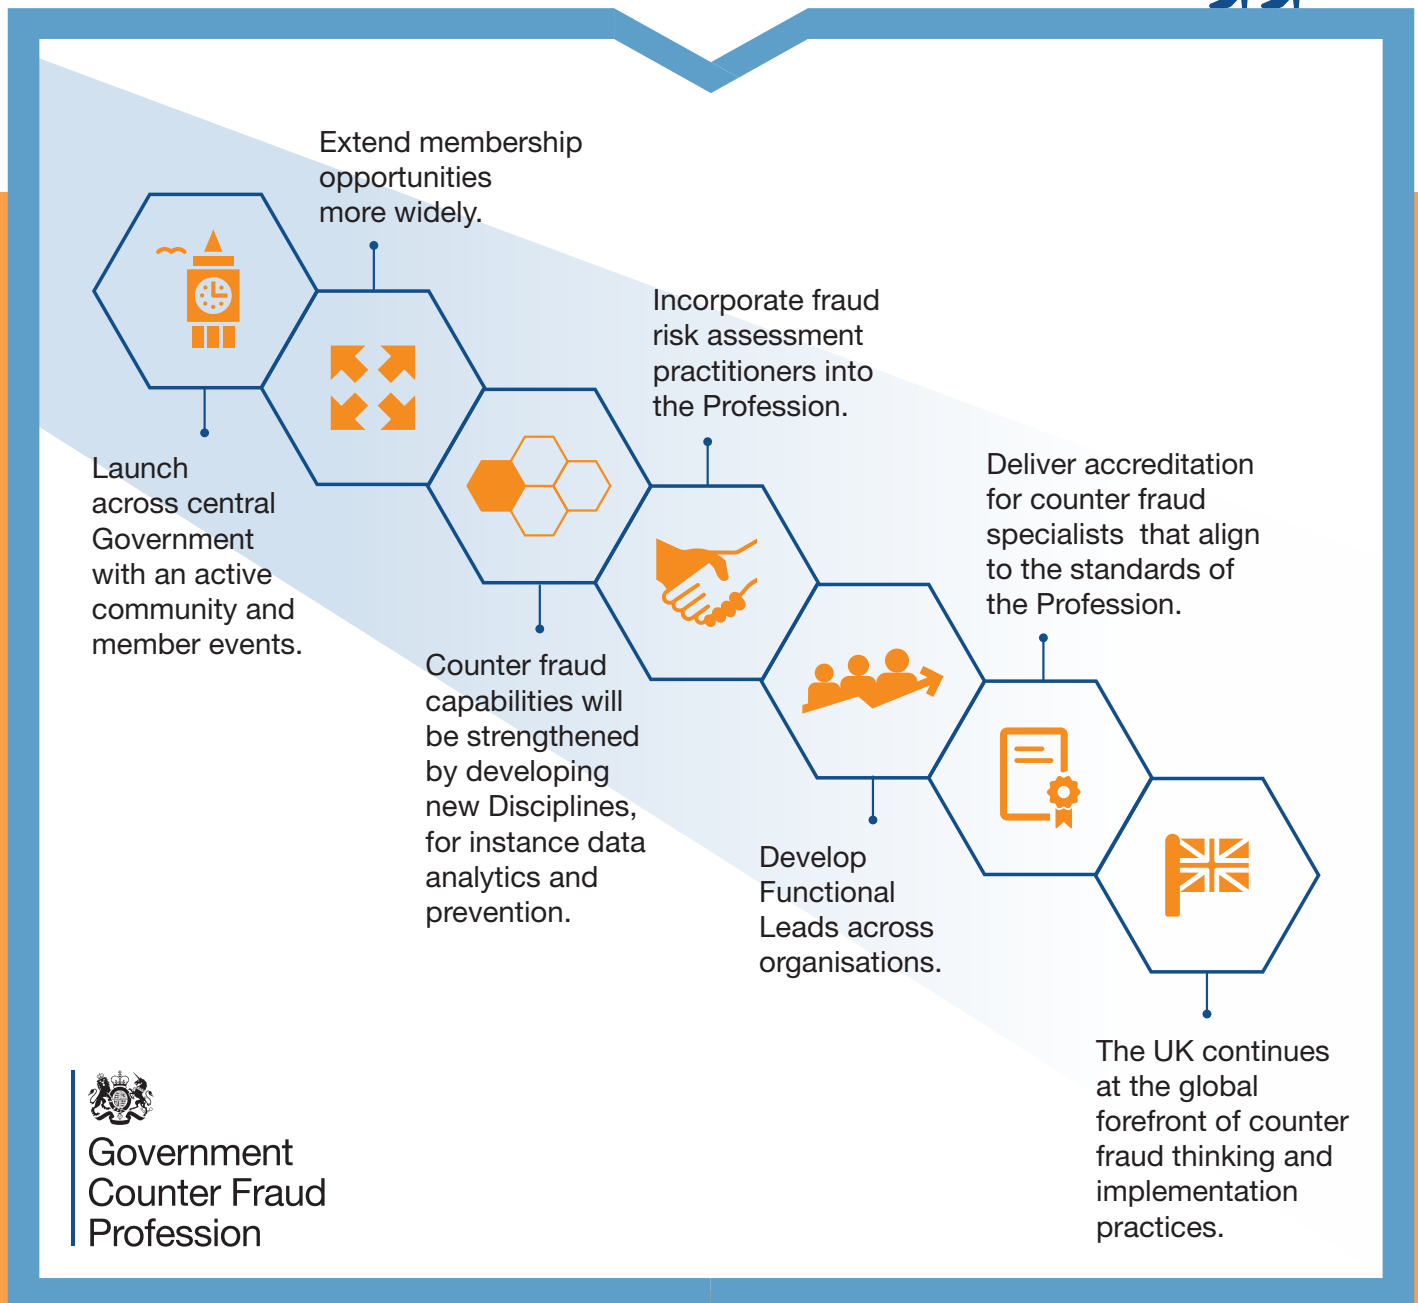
Extend membership opportunities more widely.

Launch across central Government with an active community and member events.

Incorporate fraud risk assessment practitioners into the Profession.

Counter fraud capabilities will be strengthened by developing new Disciplines, for instance data analytics and prevention.

Deliver accreditation for counter fraud specialists that align to the standards of the Profession.

Develop Functional Leads across organisations.

The UK continues at the global forefront of counter fraud thinking and implementation practices.

Government Counter Fraud Profession